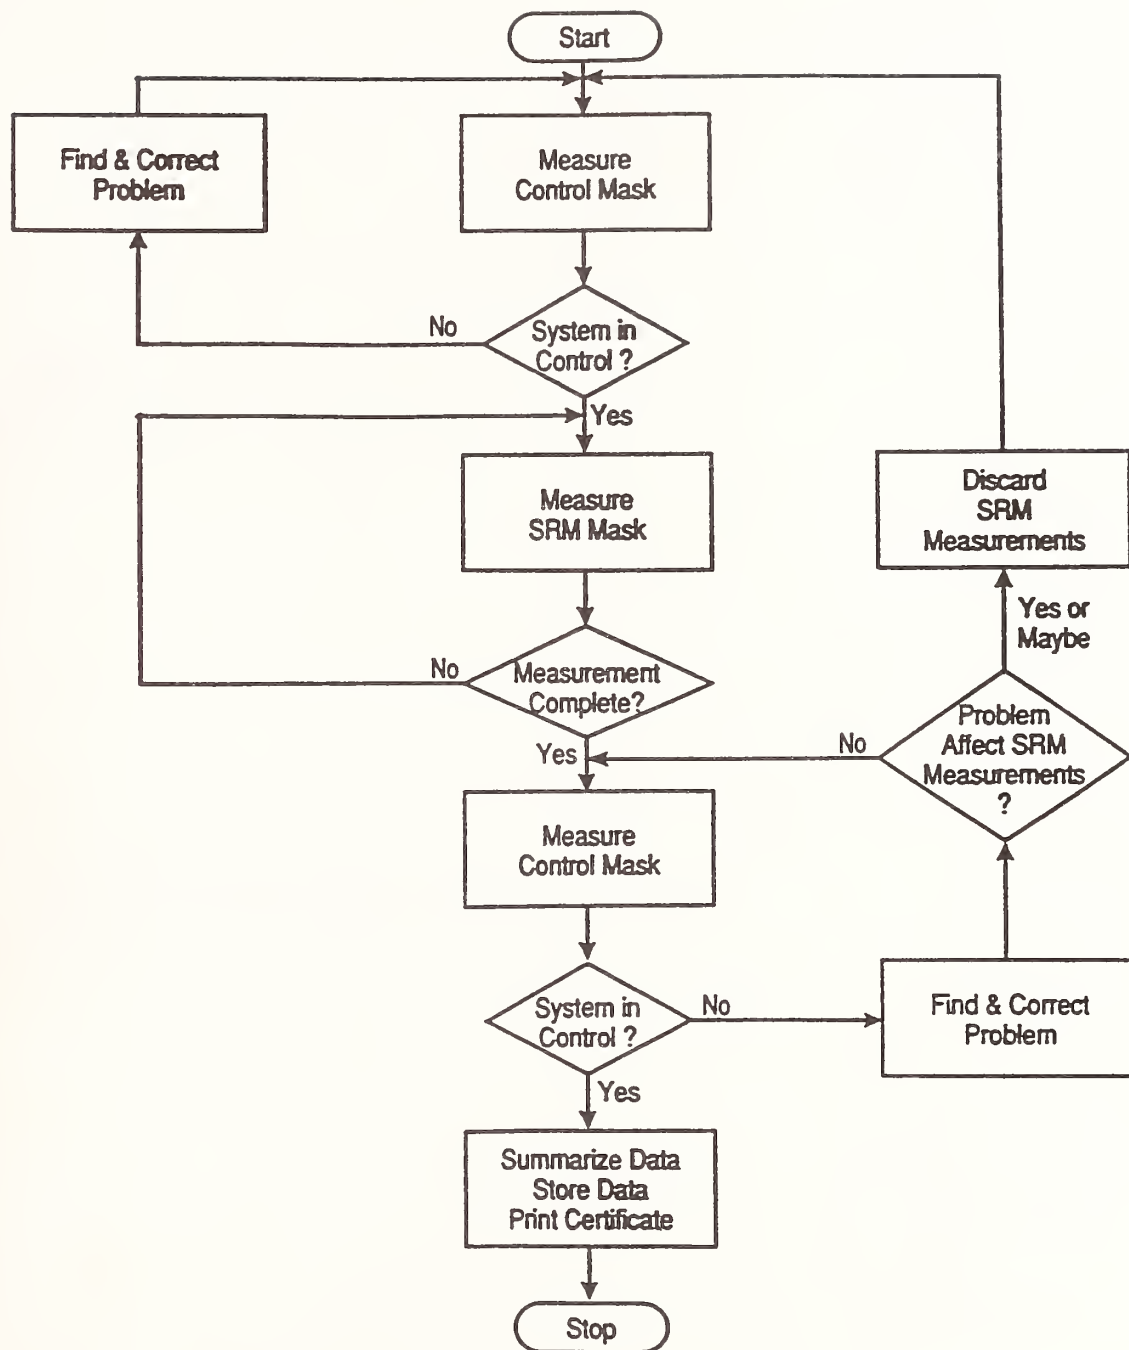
Start

Find & Correct Problem

Measure Control Mask

No

System in Control ?

Yes

Measure SRM Mask

No

Measurement Complete?

Yes

Measure Control Mask

System in Control ?

No

Yes

Summarize Data
Store Data
Print Certificate

Stop

Discard SRM Measurements

Yes or Maybe

Problem Affect SRM Measurements ?

No

Find & Correct Problem